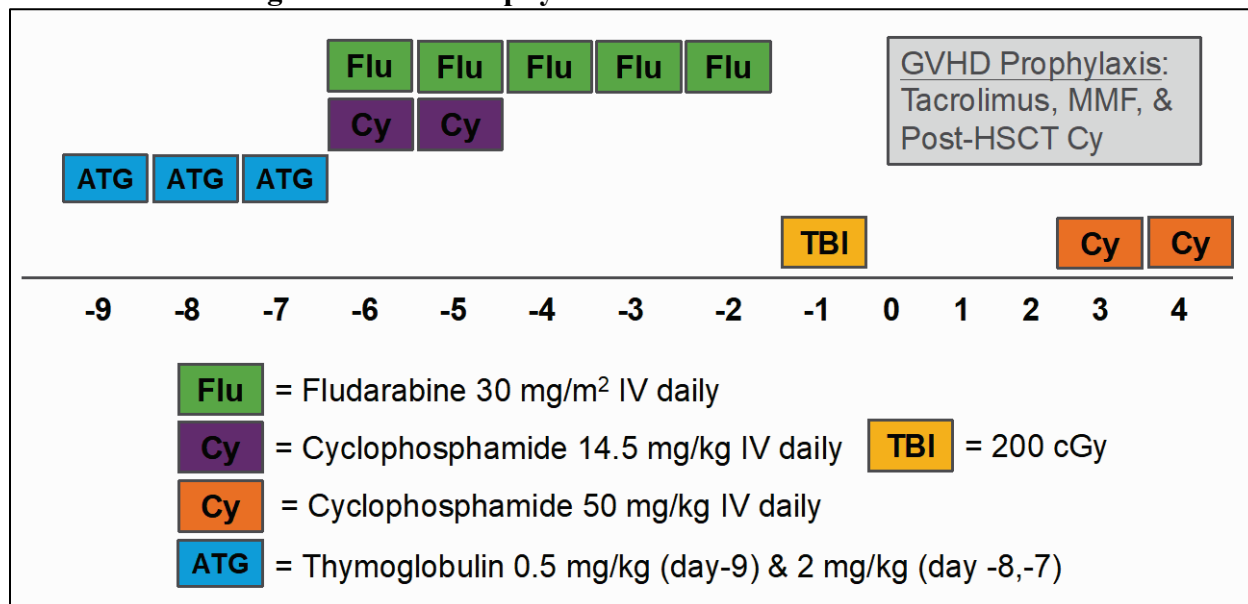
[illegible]

Flu Flu Flu Flu Flu

Cy Cy

ATG ATG ATG

GVHD Prophylaxis: Tacrolimus, MMF, & Post-HSCT Cy

TBI

Cy Cy

-9 -8 -7 -6 -5 -4 -3 -2 -1 0 1 2 3 4

Flu = Fludarabine 30 mg/m$^2$ IV daily

Cy = Cyclophosphamide 14.5 mg/kg IV daily

TBI = 200 cGy

Cy = Cyclophosphamide 50 mg/kg IV daily

ATG = Thymoglobulin 0.5 mg/kg (day-9) & 2 mg/kg (day -8,-7)